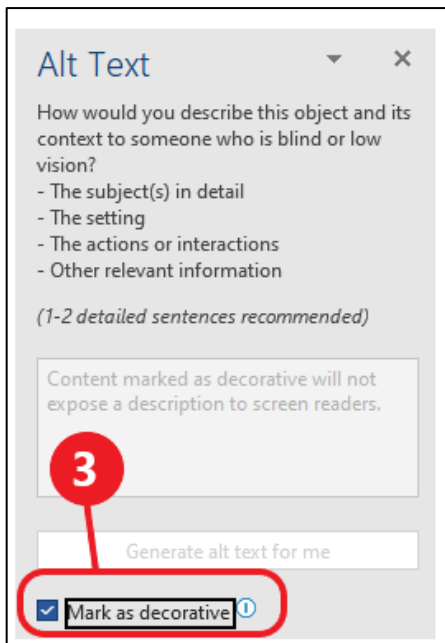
Alt Text

How would you describe this object and its context to someone who is blind or low vision?
- The subject(s) in detail
- The setting
- The actions or interactions
- Other relevant information

(1-2 detailed sentences recommended)

Content marked as decorative will not expose a description to screen readers.

3

Generate alt text for me

Mark as decorative